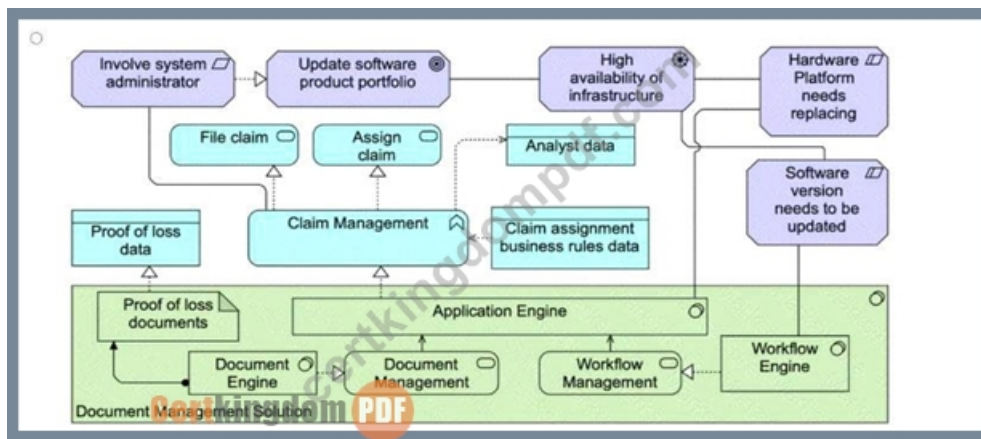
Involve system administrator

Update software product portfolio

High availability of infrastructure

Hardware Platform needs replacing

File claim

Assign claim

Analyst data

Software version needs to be updated

Proof of loss data

Claim Management

Claim assignment business rules data

Proof of loss documents

Application Engine

Document Engine

Document Management

Workflow Management

Workflow Engine

Document Management Solution

certkingdompdf.com

Certkingdom PDF